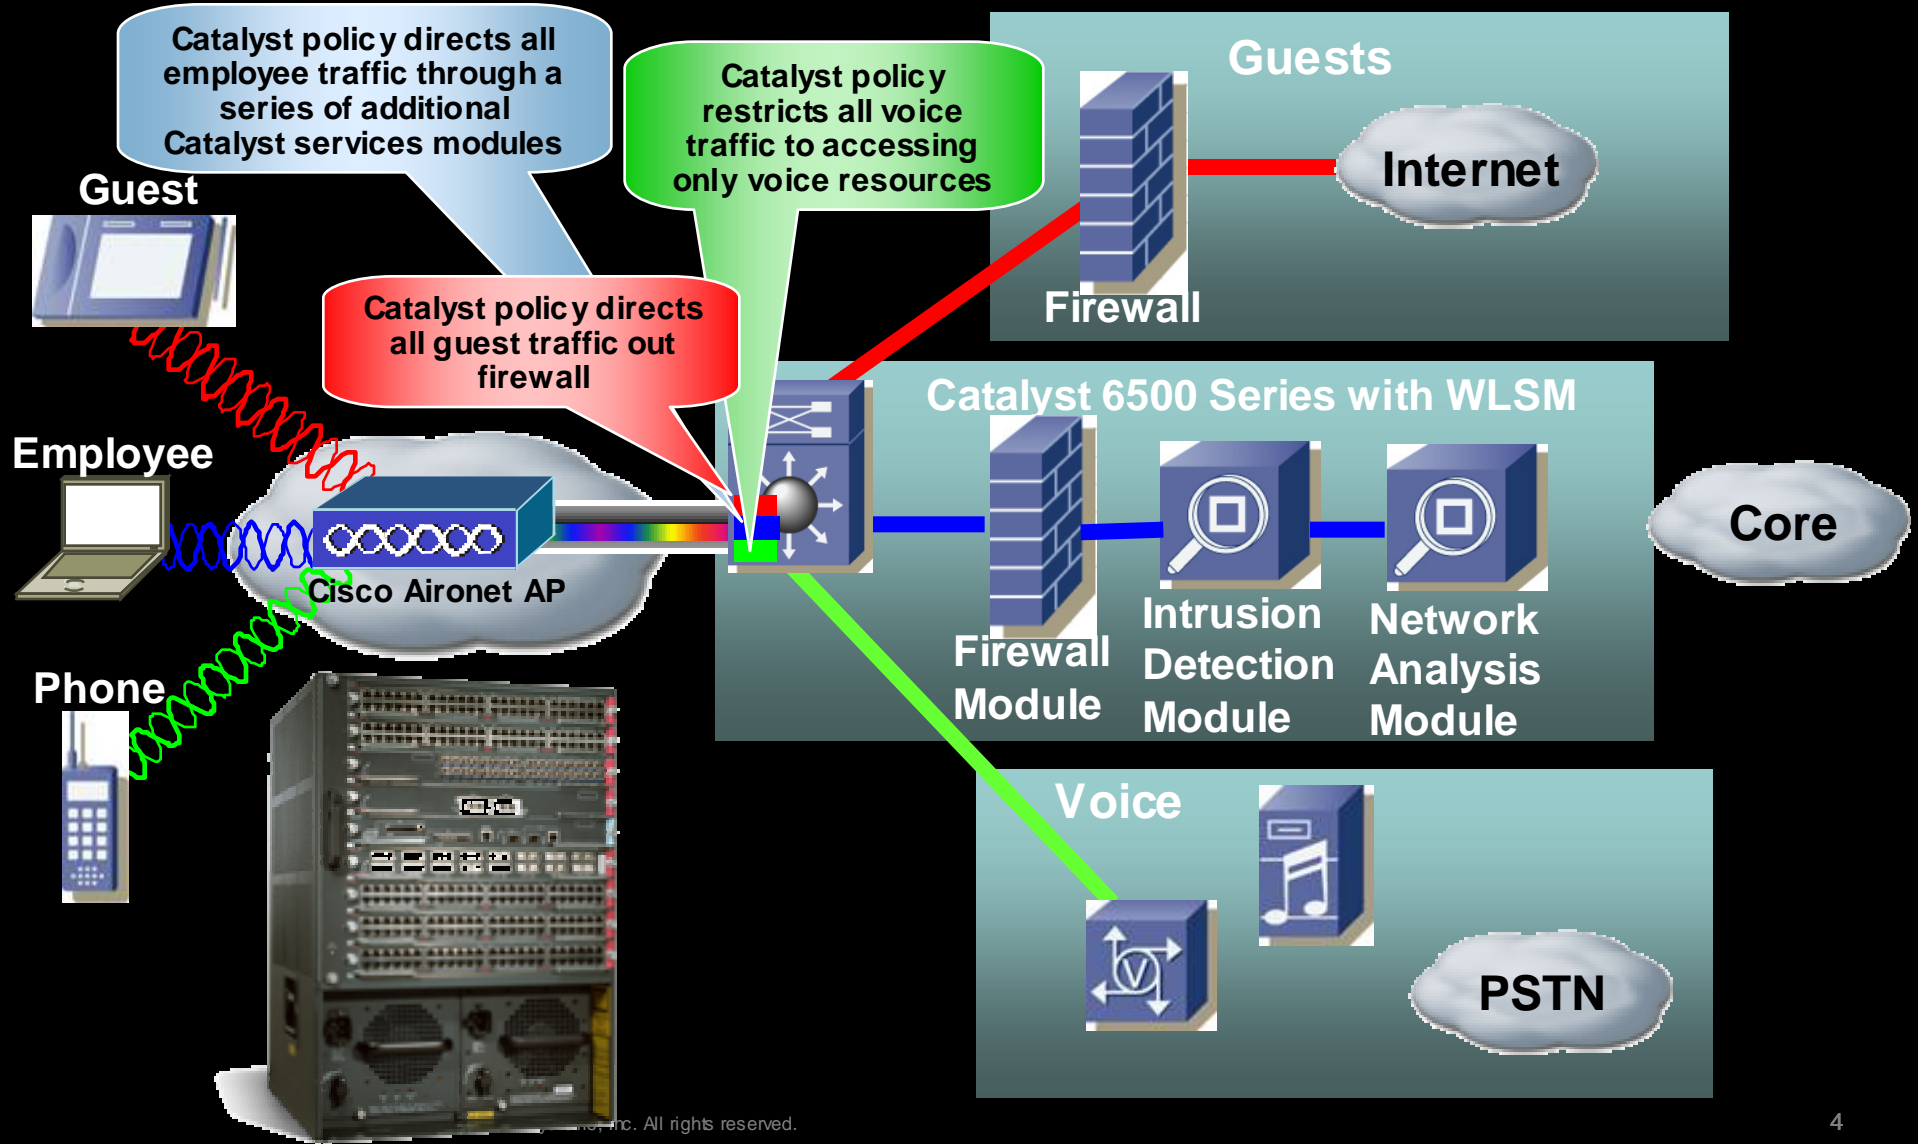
Catalyst policy directs all employee traffic through a series of additional Catalyst services modules

Catalyst policy restricts all voice traffic to accessing only voice resources

Guests

Internet

Firewall

Guest

Catalyst policy directs all guest traffic out firewall

Employee

Cisco Aironet AP

Catalyst 6500 Series with WLSM

Firewall Module

Intrusion Detection Module

Network Analysis Module

Core

Phone

Voice

PSTN

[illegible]nc. All rights reserved.

4